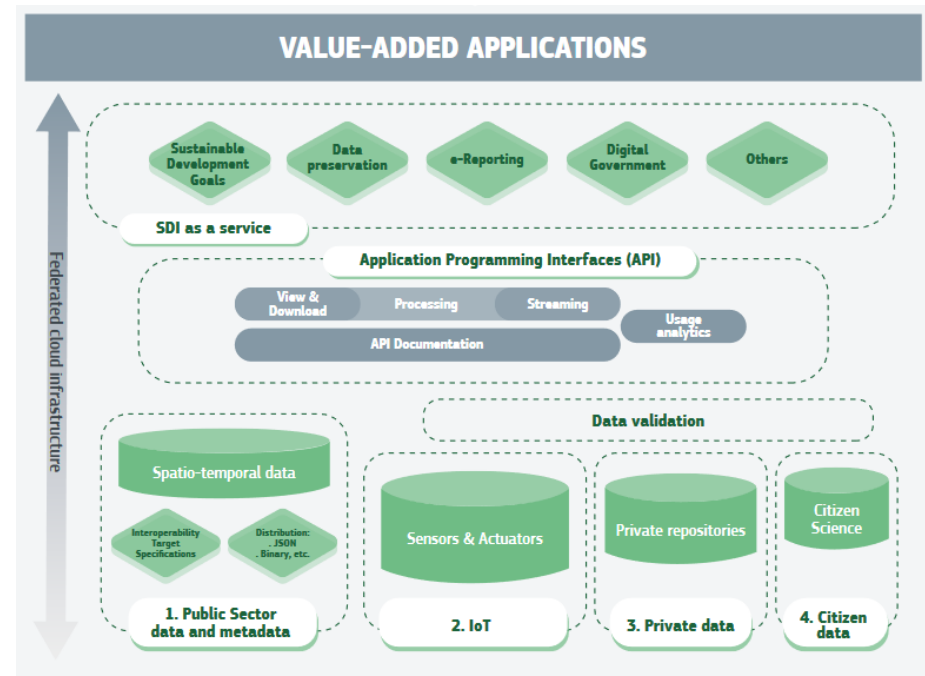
VALUE-ADDED APPLICATIONS

Federated cloud infrastructure

Sustainable Development Goals

Data preservation

e-Reporting

Digital Government

Others

SDI as a service

Application Programming Interfaces (API)

View & Download

Processing

Streaming

Usage analytics

API Documentation

Data validation

Spatio-temporal data

Interoperability Target Specifications

Distribution: . JSON . Binary, etc.

1. Public Sector data and metadata

Sensors & Actuators

2. IoT

Private repositories

3. Private data

Citizen Science

4. Citizen data